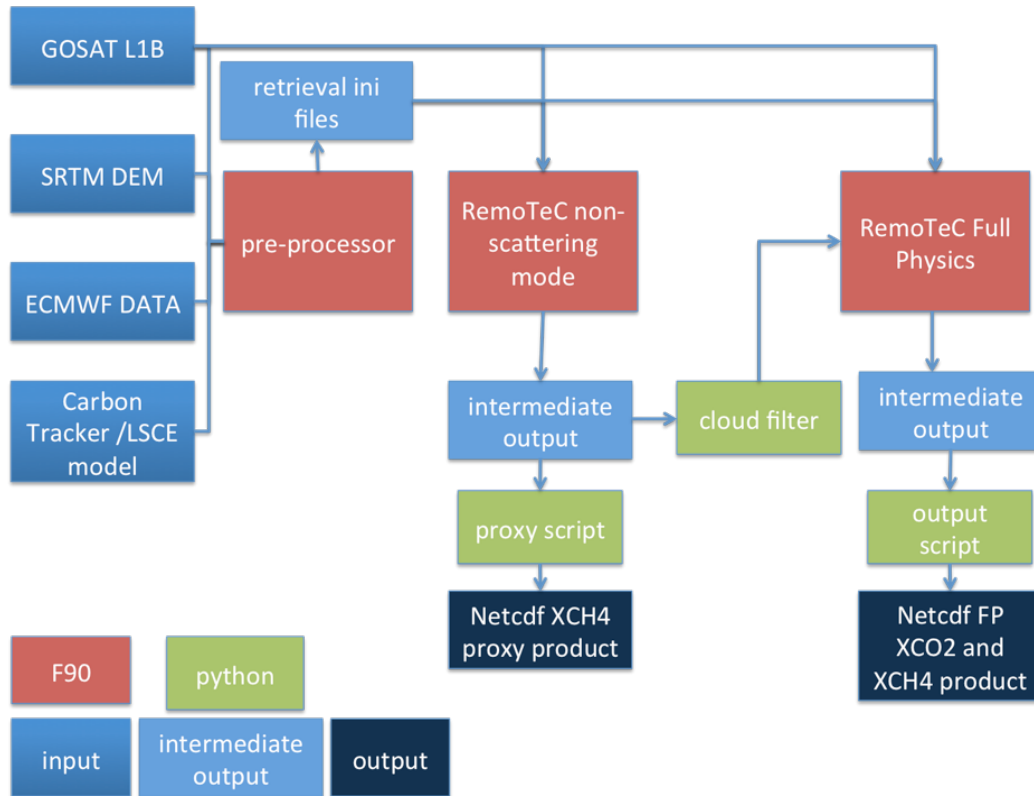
GOSAT L1B

retrieval ini files

SRTM DEM

ECMWF DATA

Carbon Tracker /LSCE model

pre-processor

RemoTeC non-scattering mode

RemoTeC Full Physics

intermediate output

cloud filter

intermediate output

proxy script

output script

Netcdf XCH4 proxy product

Netcdf FP XCO2 and XCH4 product

F90

python

input

intermediate output

output